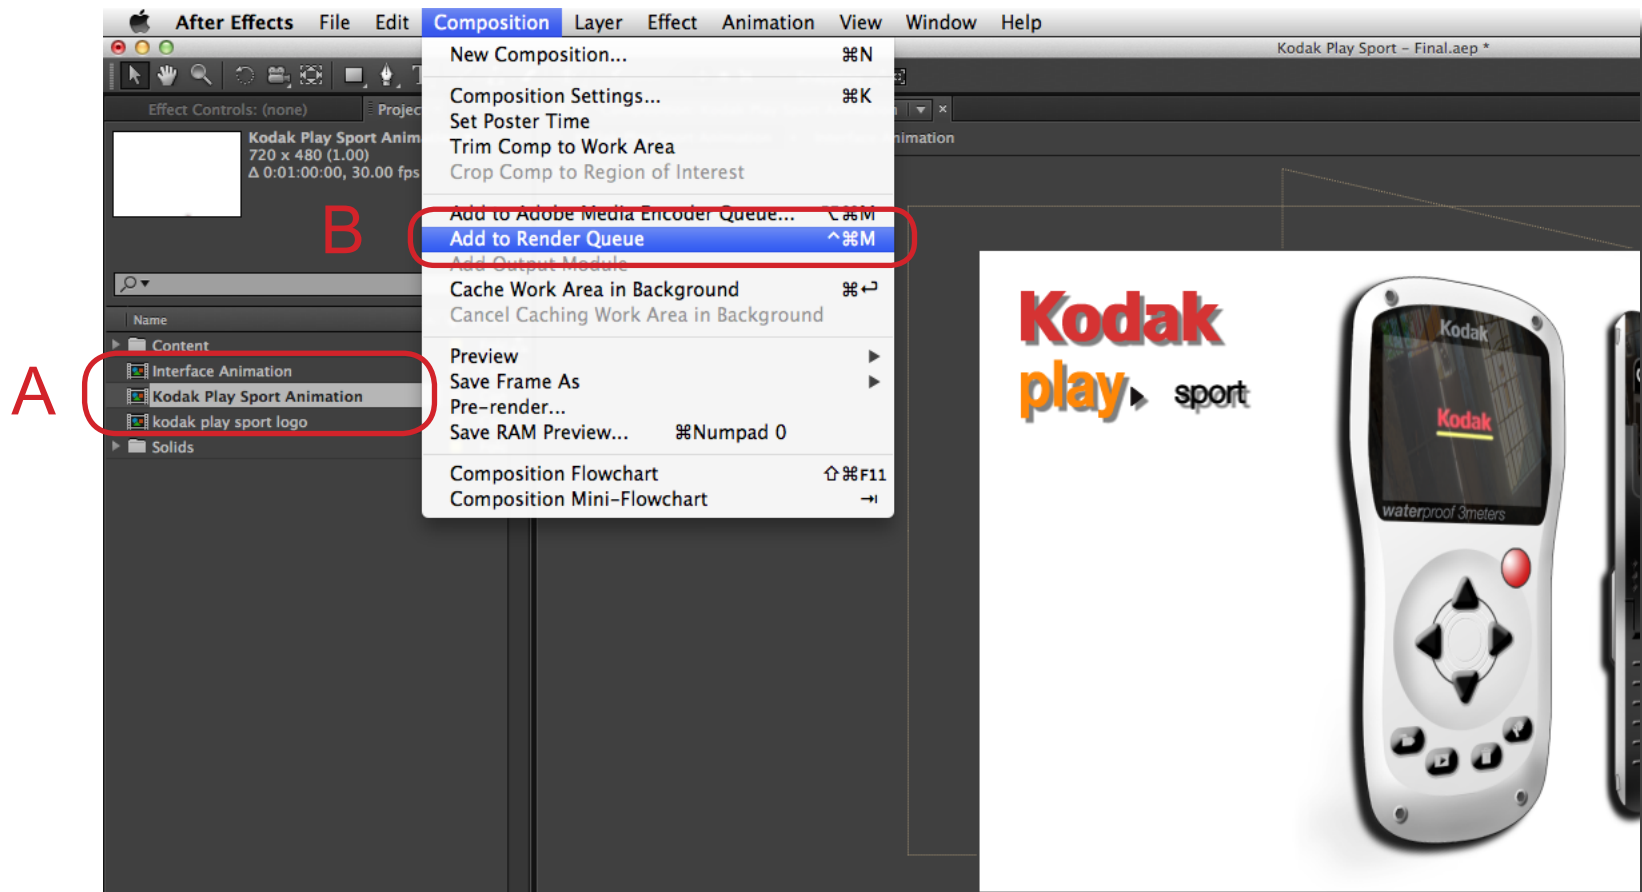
After Effects File Edit Composition Layer Effect Animation View Window Help

Kodak Play Sport – Final.aep *

Effect Controls: (none)

Projec

Kodak Play Sport Anim
720 x 480 (1.00)
Δ 0:01:00:00, 30.00 fps

B

Name

Content
Interface Animation
Kodak Play Sport Animation
kodak play sport logo
Solids

A

imation

New Composition... ⌘N
Composition Settings... ⌘K
Set Poster Time
Trim Comp to Work Area
Crop Comp to Region of Interest
Add to Adobe Media Encoder Queue... ⌥⌘M
Add to Render Queue ^⌘M
Add Output Module
Cache Work Area in Background ⌘↩
Cancel Caching Work Area in Background
Preview ▶
Save Frame As ▶
Pre-render...
Save RAM Preview... ⌘Numpad 0
Composition Flowchart ⇧⌘F11
Composition Mini-Flowchart ⇥

Kodak
play sport

Kodak
Kodak
waterproof 3meters